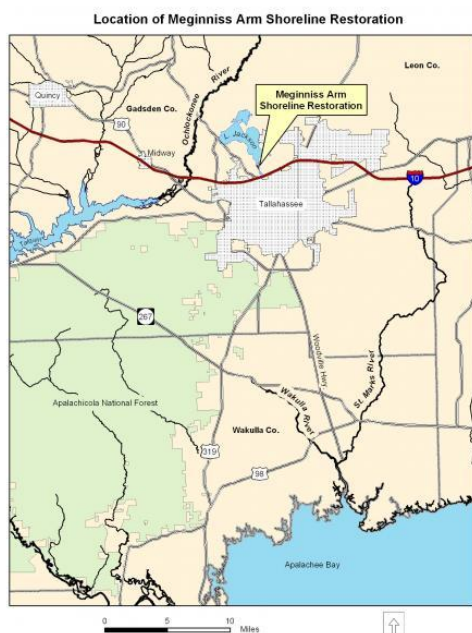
Location of Meginniss Arm Shoreline Restoration

Leon Co.

Meginniss Arm Shoreline Restoration

Quincy

Gadsden Co.

Ochlockonee River

90

Midway

L. Jackson

10

Tallahassee

267

Woodville Hwy

St. Marks River

Wakulla River

Apalachicola National Forest

Wakulla Co.

319

98

Apalachee Bay

0 5 10 Miles